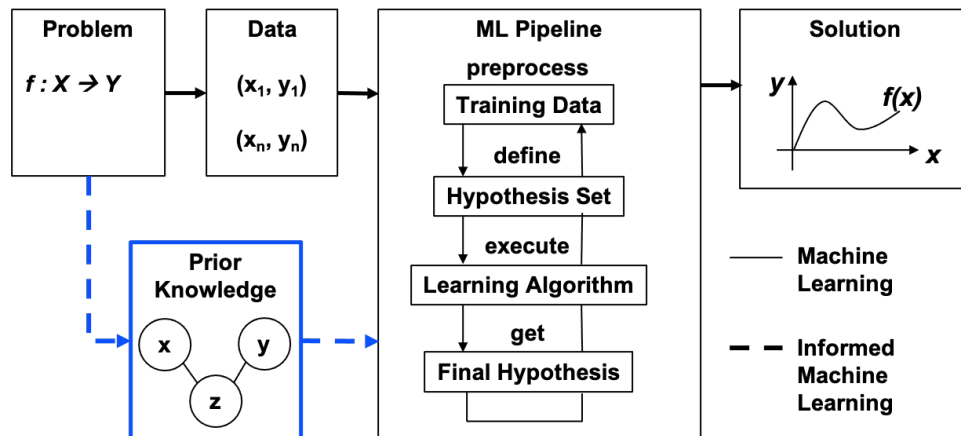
Problem

$f: X \rightarrow Y$

Data

$(x_1, y_1)$

$(x_n, y_n)$

ML Pipeline

preprocess

Training Data

define

Hypothesis Set

execute

Learning Algorithm

get

Final Hypothesis

Solution

$y$

$f(x)$

$x$

Prior Knowledge

x

y

z

Machine Learning

Informed Machine Learning